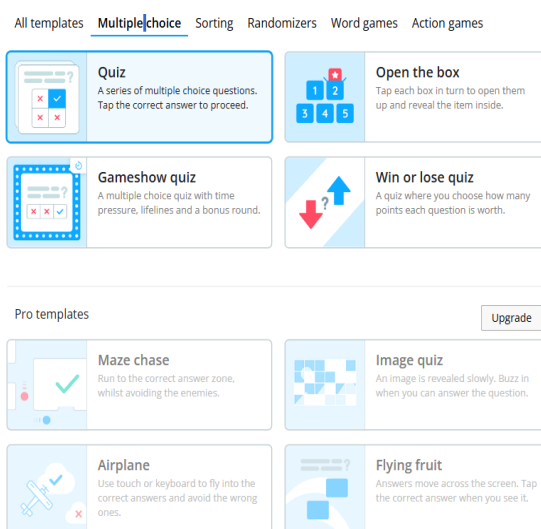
All templates Multiple choice Sorting Randomizers Word games Action games

Quiz
A series of multiple choice questions. Tap the correct answer to proceed.

Open the box
Tap each box in turn to open them up and reveal the item inside.

1 2 3 4 5

Gameshow quiz
A multiple choice quiz with time pressure, lifelines and a bonus round.

Win or lose quiz
A quiz where you choose how many points each question is worth.

Pro templates

Upgrade

Maze chase
Run to the correct answer zone, whilst avoiding the enemies.

Image quiz
An image is revealed slowly. Buzz in when you can answer the question.

Airplane
Use touch or keyboard to fly into the correct answers and avoid the wrong ones.

Flying fruit
Answers move across the screen. Tap the correct answer when you see it.